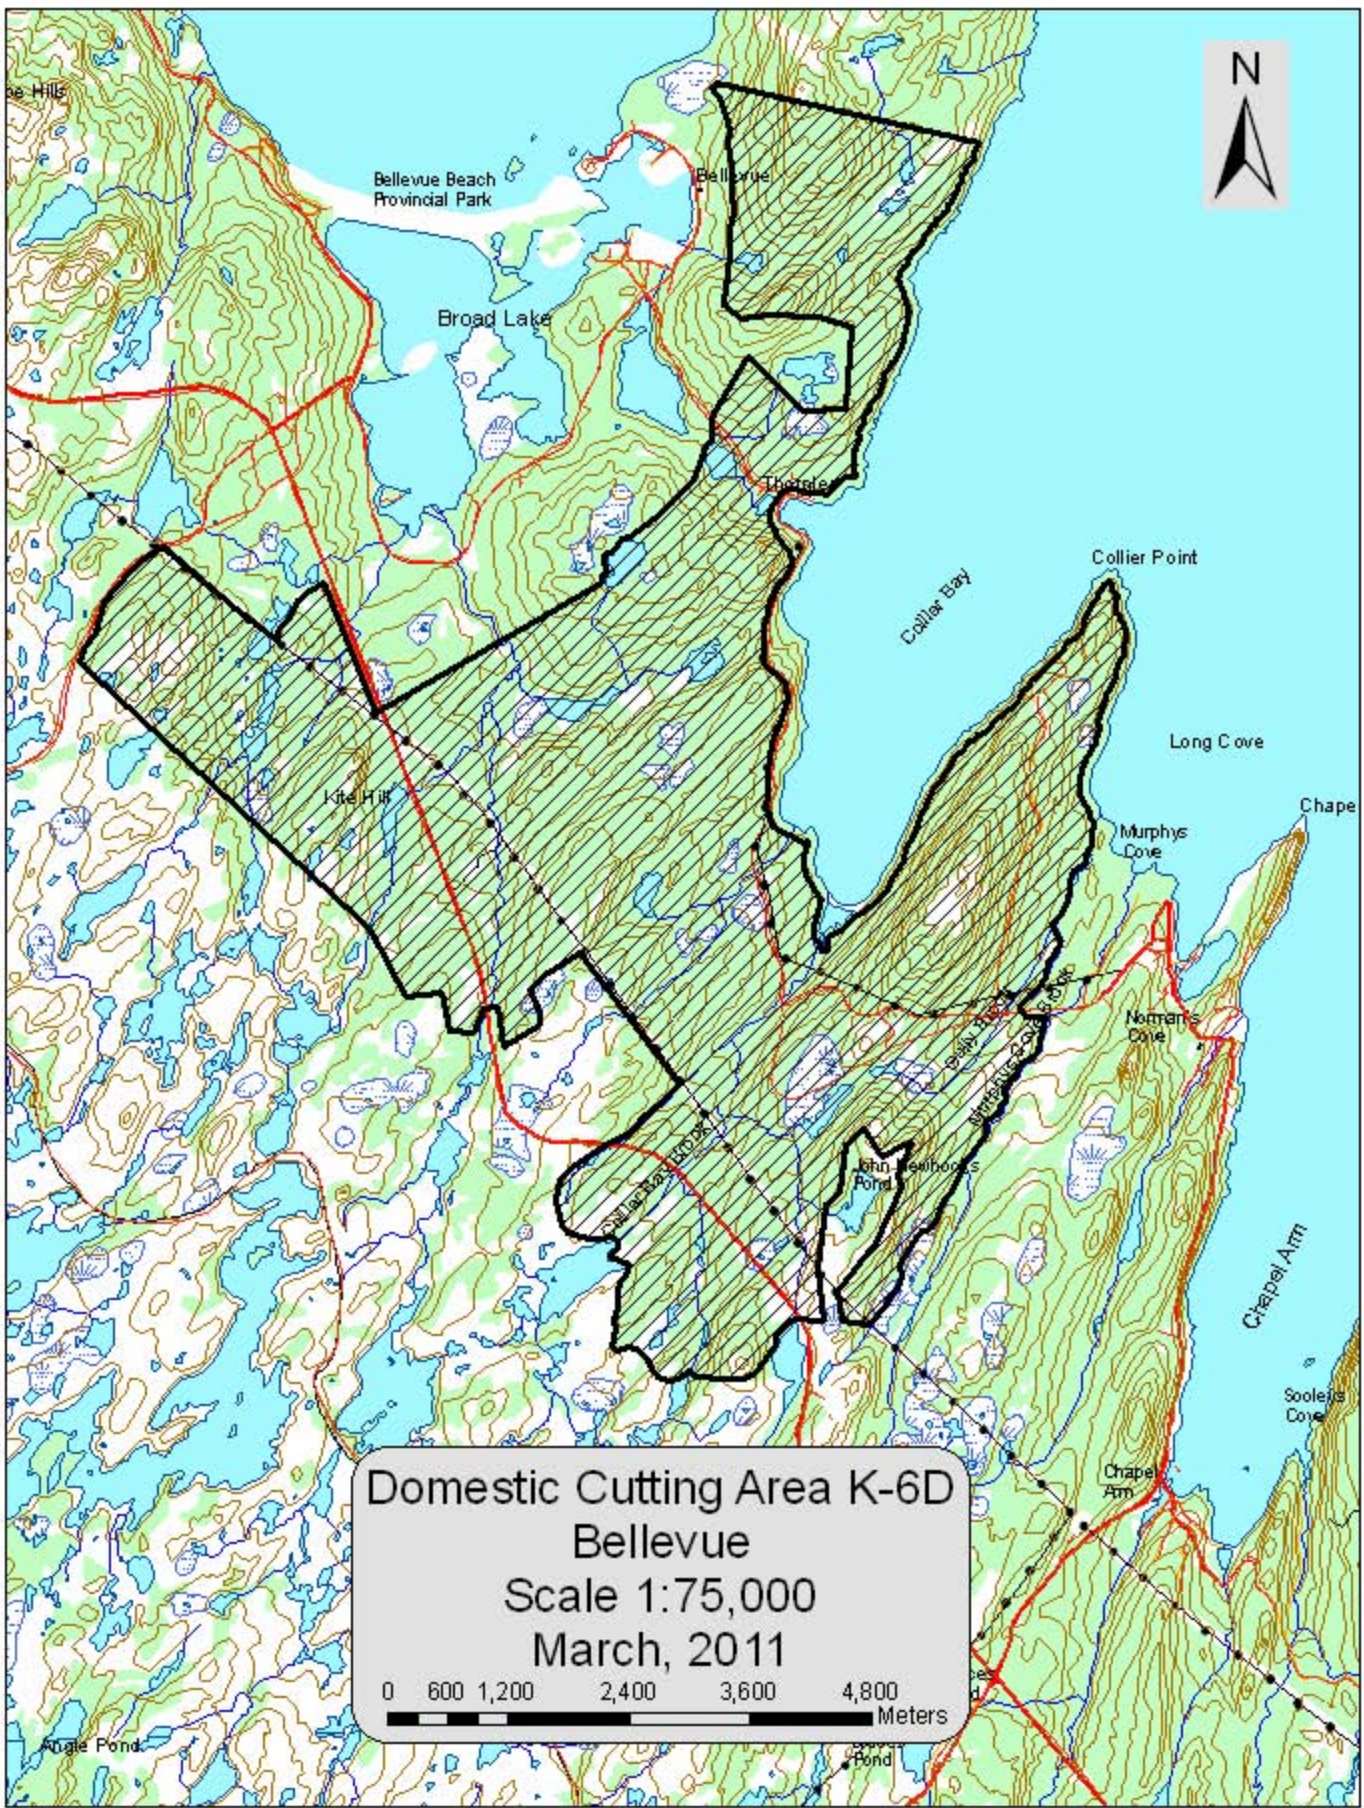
N

ne Hills

Bellevue Beach Provincial Park

Bellevue

Broad Lake

Thornlea

Collier Point

Collier Bay

Long Cove

Chape

Kite Hill

Murphys Cove

Norman's Cove

John Newhooks Pond

Chapel Arm

Soolers Cove

Chapel Arm

Domestic Cutting Area K-6D
Bellevue
Scale 1:75,000
March, 2011

0 600 1,200 2,400 3,600 4,800 Meters

Angle Pond

Pond